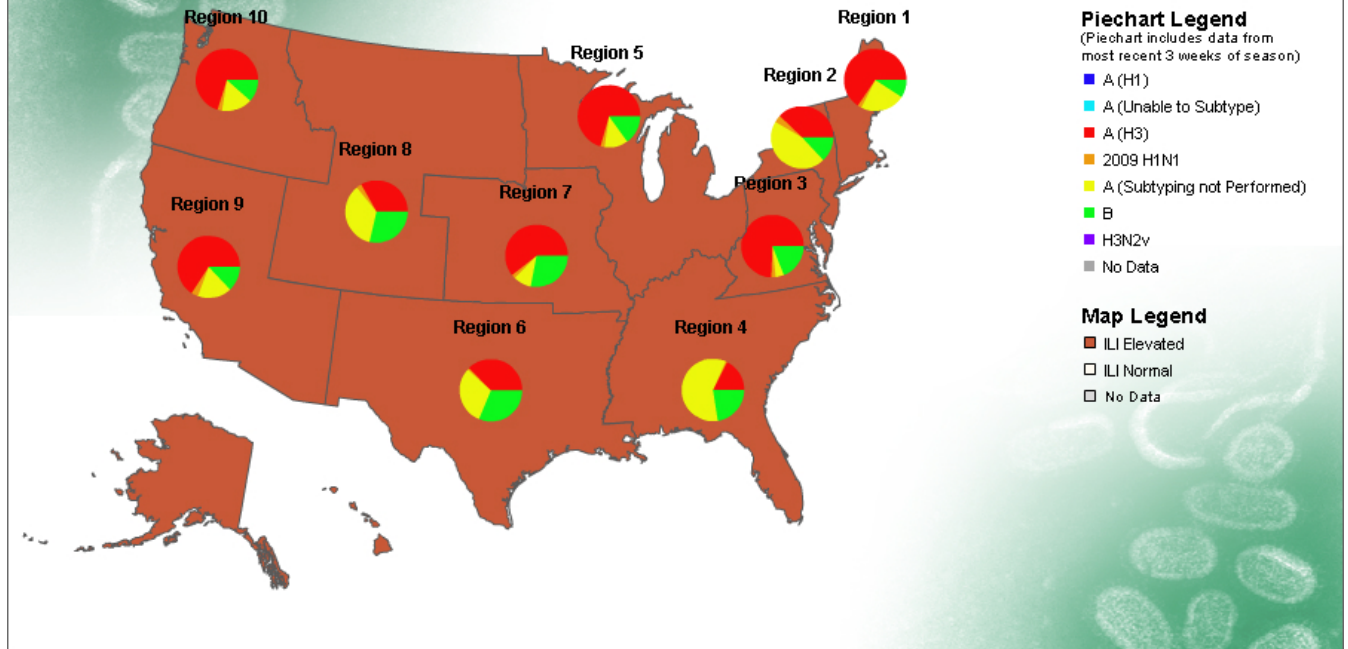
Region 10
Region 1
Region 5
Region 2
Region 8
Region 3
Region 7
Region 9
Region 6
Region 4

Piechart Legend
(Piechart includes data from most recent 3 weeks of season)
A (H1)
A (Unable to Subtype)
A (H3)
2009 H1N1
A (Subtyping not Performed)
B
H3N2v
No Data

Map Legend
ILI Elevated
ILI Normal
No Data